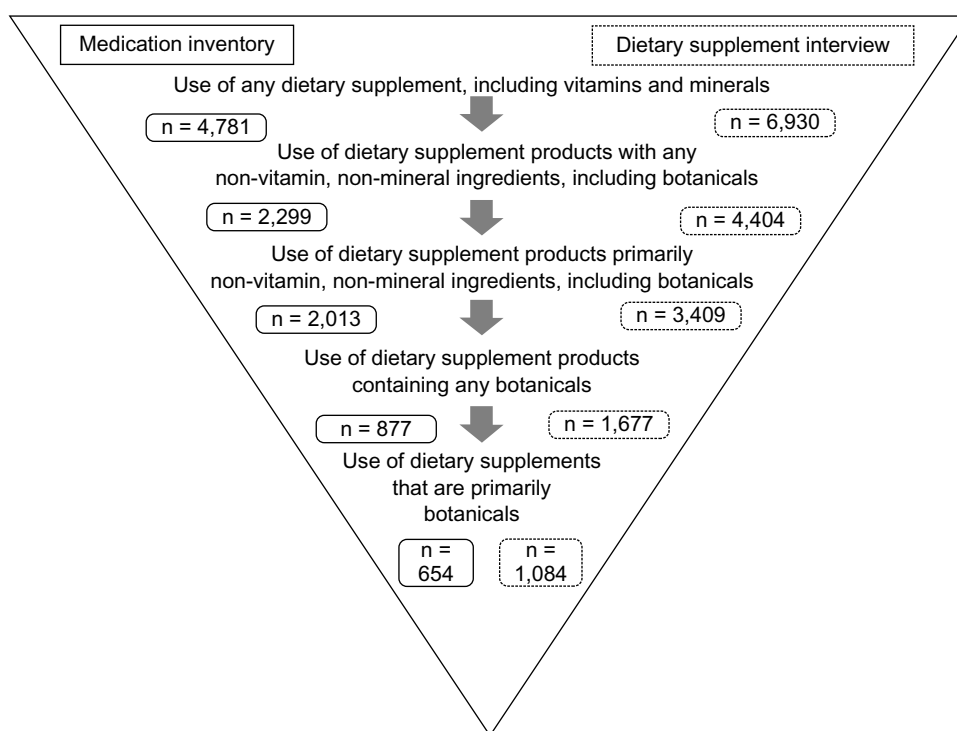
Medication inventory

Dietary supplement interview

Use of any dietary supplement, including vitamins and minerals

n = 4,781

n = 6,930

Use of dietary supplement products with any non-vitamin, non-mineral ingredients, including botanicals

n = 2,299

n = 4,404

Use of dietary supplement products primarily non-vitamin, non-mineral ingredients, including botanicals

n = 2,013

n = 3,409

Use of dietary supplement products containing any botanicals

n = 877

n = 1,677

Use of dietary supplements that are primarily botanicals

n = 654

n = 1,084